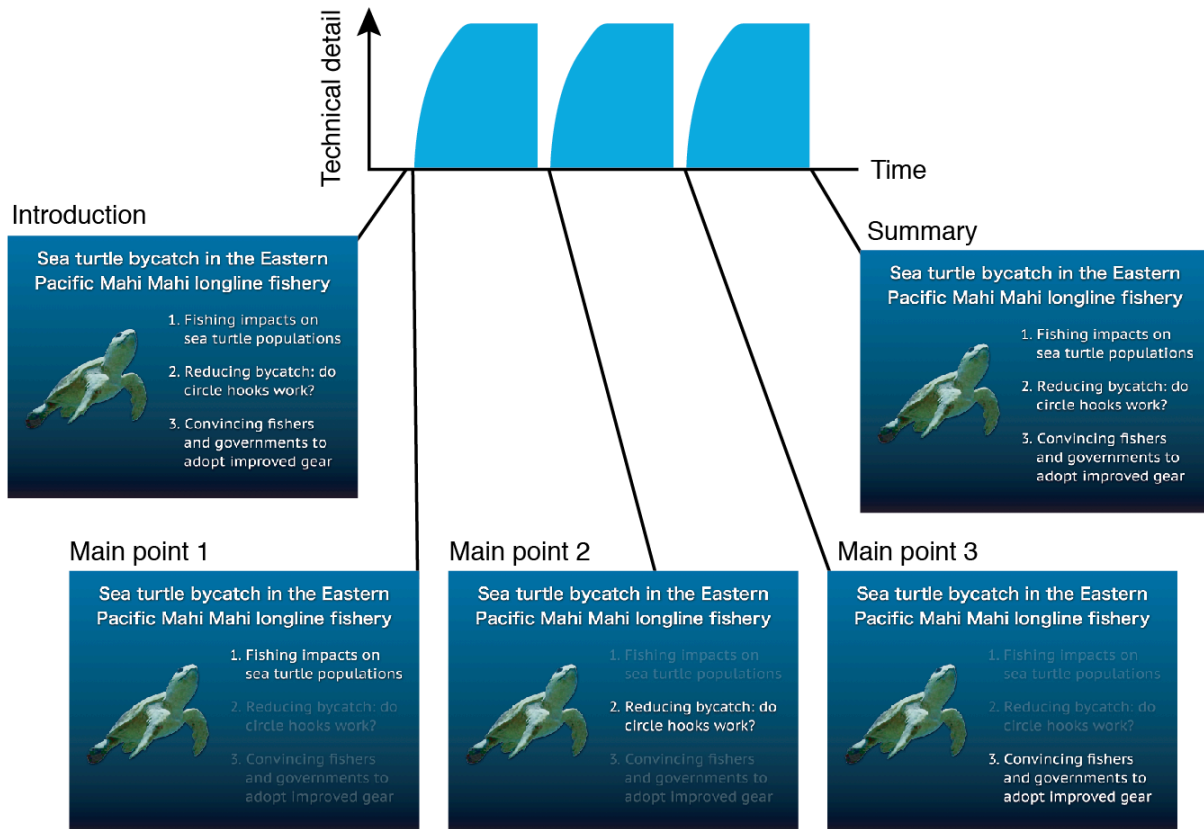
Technical detail

Time

Introduction

Sea turtle bycatch in the Eastern Pacific Mahi Mahi longline fishery

1. Fishing impacts on sea turtle populations

2. Reducing bycatch: do circle hooks work?

3. Convincing fishers and governments to adopt improved gear

Summary

Sea turtle bycatch in the Eastern Pacific Mahi Mahi longline fishery

1. Fishing impacts on sea turtle populations

2. Reducing bycatch: do circle hooks work?

3. Convincing fishers and governments to adopt improved gear

Main point 1

Sea turtle bycatch in the Eastern Pacific Mahi Mahi longline fishery

1. Fishing impacts on sea turtle populations

2. Reducing bycatch: do circle hooks work?

3. Convincing fishers and governments to adopt improved gear

Main point 2

Sea turtle bycatch in the Eastern Pacific Mahi Mahi longline fishery

1. Fishing impacts on sea turtle populations

2. Reducing bycatch: do circle hooks work?

3. Convincing fishers and governments to adopt improved gear

Main point 3

Sea turtle bycatch in the Eastern Pacific Mahi Mahi longline fishery

1. Fishing impacts on sea turtle populations

2. Reducing bycatch: do circle hooks work?

3. Convincing fishers and governments to adopt improved gear